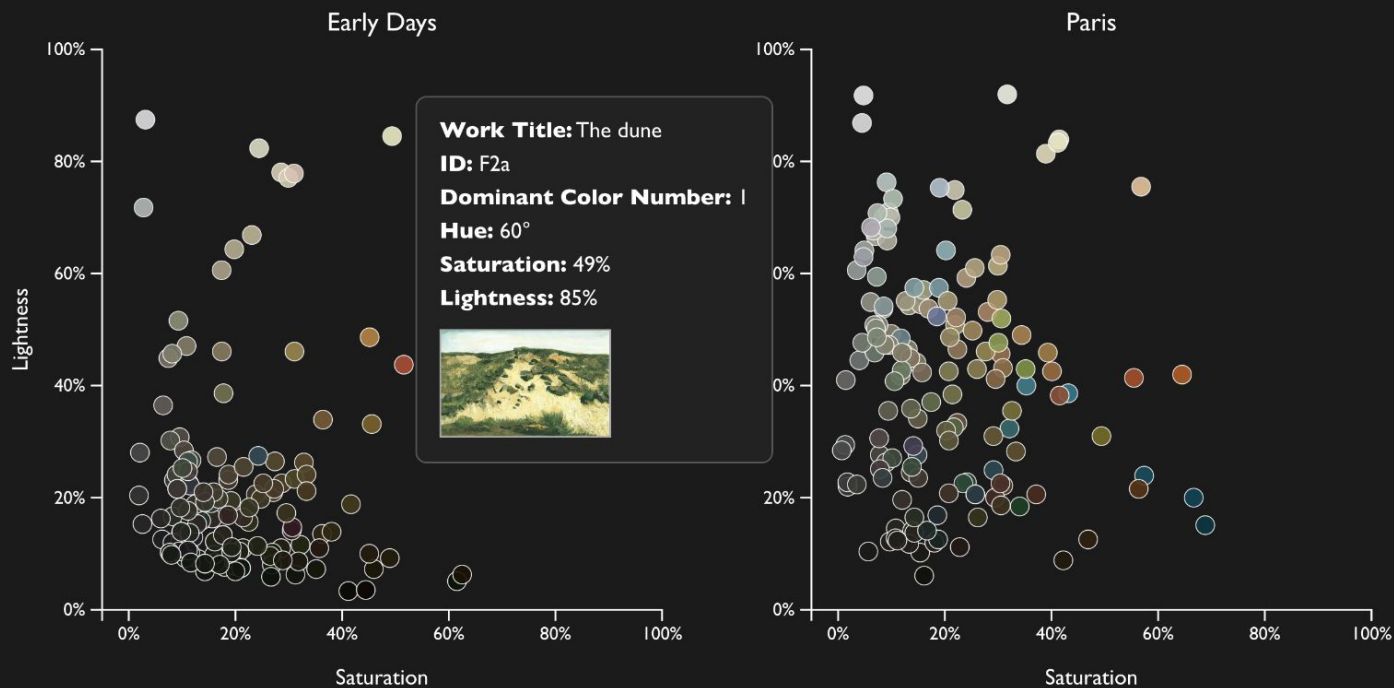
Early Days

100%
80%
60%
40%
20%
0%

Lightness

0%
20%
40%
60%
80%
100%

Saturation

**Work Title:** The dune
**ID:** F2a
**Dominant Color Number:** 1
**Hue:** 60°
**Saturation:** 49%
**Lightness:** 85%

Paris

100%
0%
0%
0%
20%
0%

0%
20%
40%
60%
80%
100%

Saturation